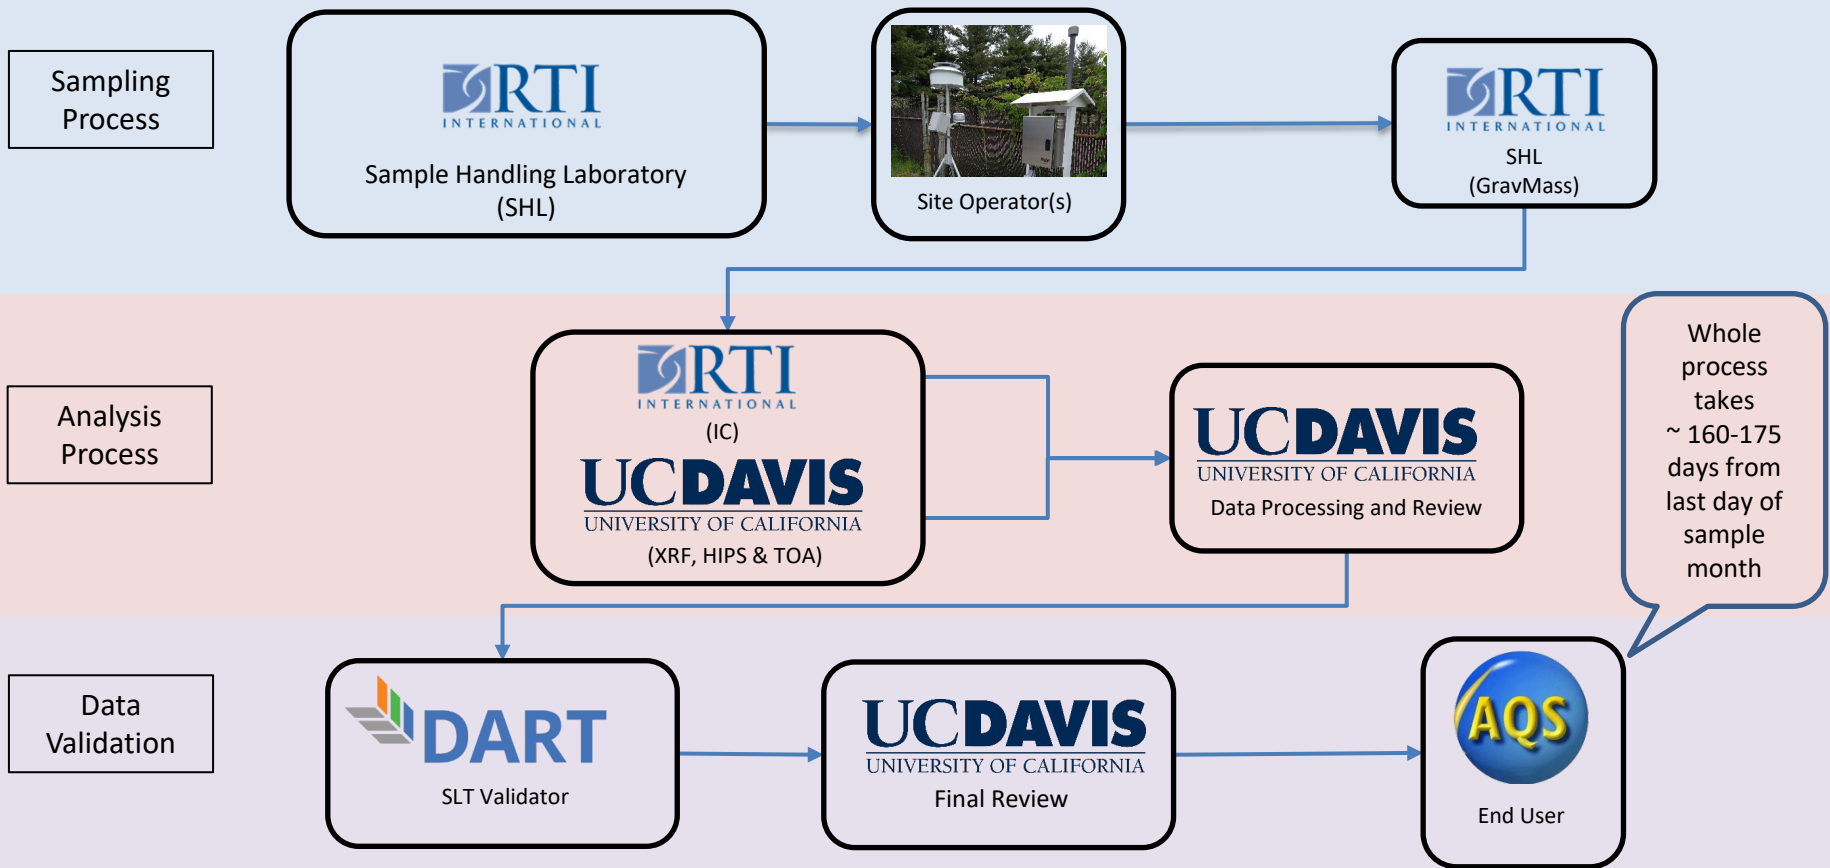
Sampling Process

RTI INTERNATIONAL
Sample Handling Laboratory (SHL)

Site Operator(s)

RTI INTERNATIONAL
SHL (GravMass)

Analysis Process

RTI INTERNATIONAL
(IC)
UCDAVIS UNIVERSITY OF CALIFORNIA
(XRF, HIPS & TOA)

UCDAVIS UNIVERSITY OF CALIFORNIA
Data Processing and Review

Whole process takes ~ 160-175 days from last day of sample month

Data Validation

DART
SLT Validator

UCDAVIS UNIVERSITY OF CALIFORNIA
Final Review

AQS
End User